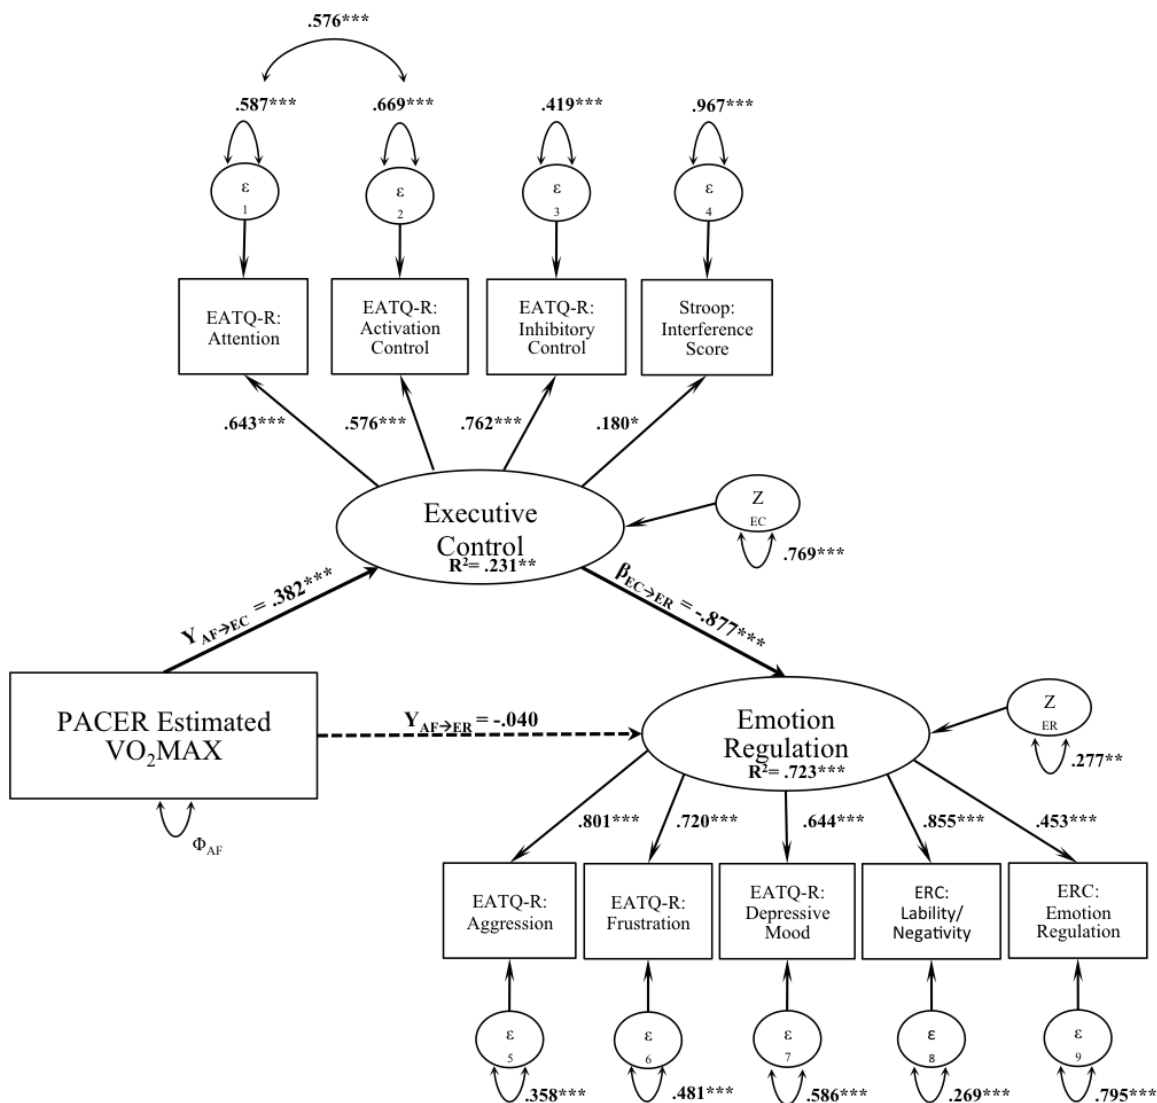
.576***

.587***
.669***
.419***
.967***

$\varepsilon_1$
$\varepsilon_2$
$\varepsilon_3$
$\varepsilon_4$

EATQ-R: Attention

EATQ-R: Activation Control

EATQ-R: Inhibitory Control

Stroop: Interference Score

.643***
.576***
.762***
.180*

Executive Control
$R^2$= .231**

$Z_{EC}$
.769***

$Y_{AF \rightarrow EC}$ = .382***

$\beta_{EC \rightarrow ER}$ = -.877***

PACER Estimated $VO_2MAX$

$\Phi_{AF}$

$Y_{AF \rightarrow ER}$ = -.040

Emotion Regulation
$R^2$= .723***

$Z_{ER}$
.277**

.801***
.720***
.644***
.855***
.453***

EATQ-R: Aggression

EATQ-R: Frustration

EATQ-R: Depressive Mood

ERC: Lability/ Negativity

ERC: Emotion Regulation

$\varepsilon_5$
.358***
$\varepsilon_6$
.481***
$\varepsilon_7$
.586***
$\varepsilon_8$
.269***
$\varepsilon_9$
.795***